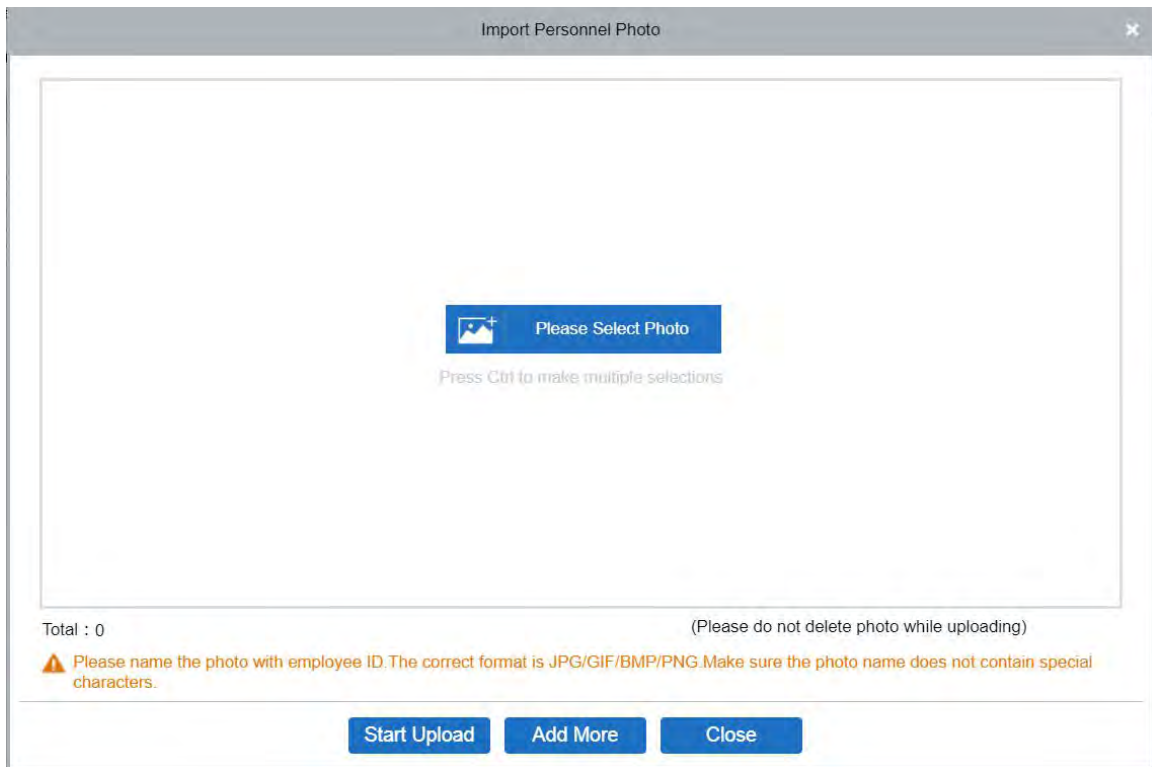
Import Personnel Photo

Please Select Photo

Press Ctrl to make multiple selections

Total：0

(Please do not delete photo while uploading)

Please name the photo with employee ID.The correct format is JPG/GIF/BMP/PNG.Make sure the photo name does not contain special characters.

Start Upload

Add More

Close